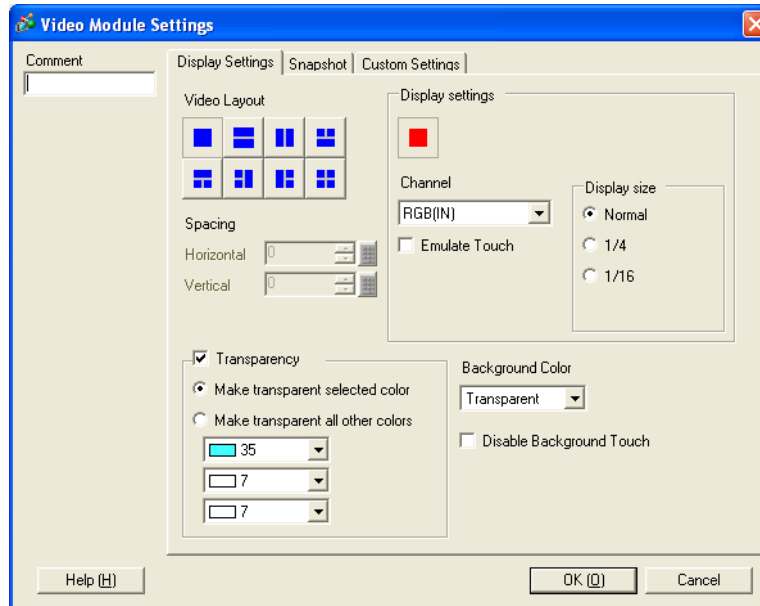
Video Module Settings

Comment

Display Settings | Snapshot | Custom Settings

Video Layout

Spacing

Horizontal 0

Vertical 0

Display settings

Channel

RGB(IN)

Emulate Touch

Display size

Normal

1/4

1/16

Transparency

Make transparent selected color

Make transparent all other colors

35

7

7

Background Color

Transparent

Disable Background Touch

Help (H)

OK (O)

Cancel